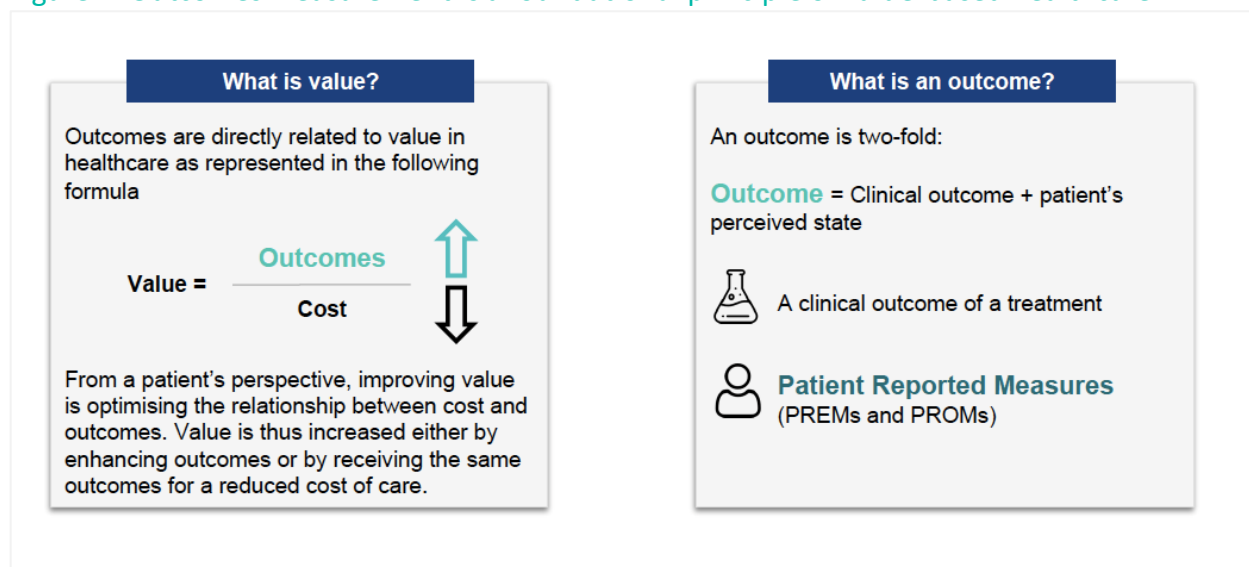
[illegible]

What is value?

Outcomes are directly related to value in healthcare as represented in the following formula

Value = $\frac{\text{Outcomes}}{\text{Cost}}$

From a patient's perspective, improving value is optimising the relationship between cost and outcomes. Value is thus increased either by enhancing outcomes or by receiving the same outcomes for a reduced cost of care.

What is an outcome?

An outcome is two-fold:

Outcome = Clinical outcome + patient's perceived state

A clinical outcome of a treatment

Patient Reported Measures (PREMs and PROMs)